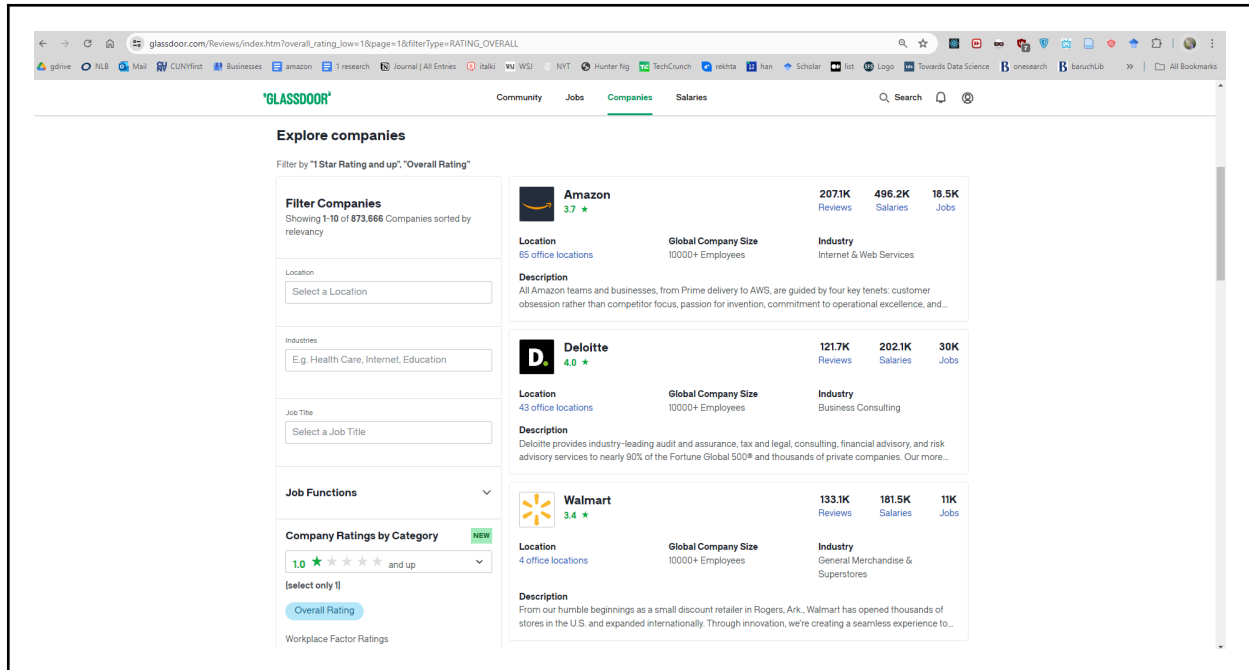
glassdoor.com/Reviews/index.htm?overall_rating_low=1&page=1&filterType=RATING_OVERALL

gdrive NLB Mail CUNYfirst Businesses amazon 1 research Journal | All Entries italki WSJ NYT Hunter Ng TechCrunch rekhta han Scholar list Logo Towards Data Science onesearch baruchLib » All Bookmarks

GLASSDOOR

Community Jobs Companies Salaries

Search

Explore companies

Filter by "1 Star Rating and up", "Overall Rating"

Filter Companies
Showing 1-10 of 873,666 Companies sorted by relevancy

Location
Select a Location

Industries
E.g. Health Care, Internet, Education

Job Title
Select a Job Title

Job Functions

Company Ratings by Category NEW

1.0 ★ and up

[select only 1]

Overall Rating

Workplace Factor Ratings

Amazon
3.7 ★
207.1K Reviews
496.2K Salaries
18.5K Jobs

Location
65 office locations
Global Company Size
10000+ Employees
Industry
Internet & Web Services

Description
All Amazon teams and businesses, from Prime delivery to AWS, are guided by four key tenets: customer obsession rather than competitor focus, passion for invention, commitment to operational excellence, and...

Deloitte
4.0 ★
121.7K Reviews
202.1K Salaries
30K Jobs

Location
43 office locations
Global Company Size
10000+ Employees
Industry
Business Consulting

Description
Deloitte provides industry-leading audit and assurance, tax and legal, consulting, financial advisory, and risk advisory services to nearly 90% of the Fortune Global 500® and thousands of private companies. Our more...

Walmart
3.4 ★
133.1K Reviews
181.5K Salaries
11K Jobs

Location
4 office locations
Global Company Size
10000+ Employees
Industry
General Merchandise & Superstores

Description
From our humble beginnings as a small discount retailer in Rogers, Ark., Walmart has opened thousands of stores in the U.S. and expanded internationally. Through innovation, we're creating a seamless experience to...